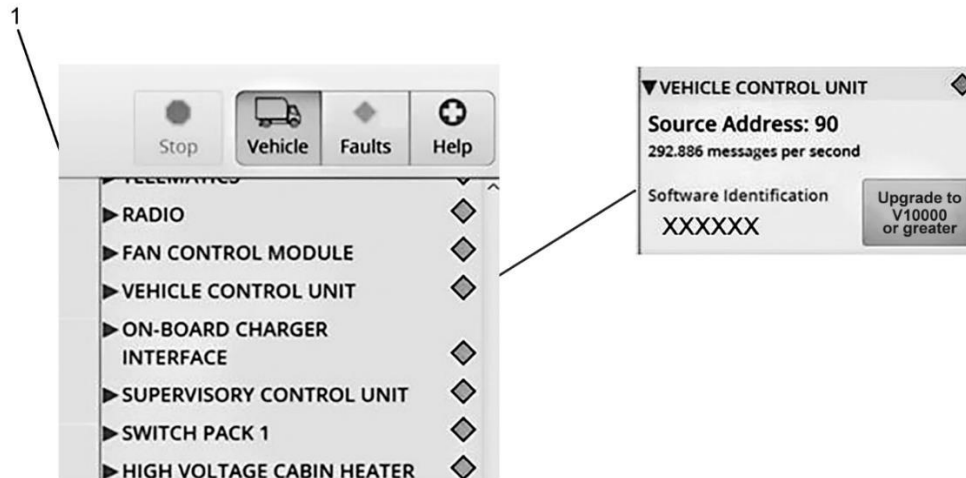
1

Stop
Vehicle
Faults
Help

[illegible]
▶ RADIO
▶ FAN CONTROL MODULE
▶ VEHICLE CONTROL UNIT
▶ ON-BOARD CHARGER INTERFACE
▶ SUPERVISORY CONTROL UNIT
▶ SWITCH PACK 1
▶ HIGH VOLTAGE CABIN HEATER

▼ VEHICLE CONTROL UNIT
Source Address: 90
292.886 messages per second
Software Identification
XXXXXX
Upgrade to V10000 or greater